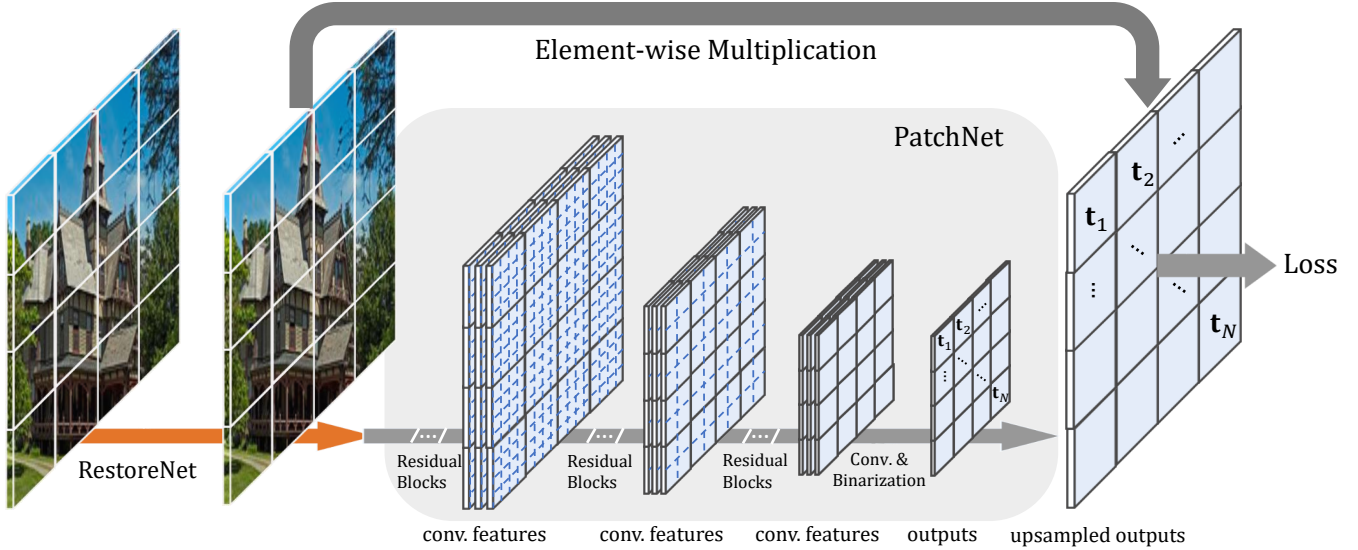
Element-wise Multiplication

PatchNet

$\mathbf{t}_1$ $\mathbf{t}_2$ ⋰ ⋮ ⋱ ⋱ $\mathbf{t}_N$

Loss

$\mathbf{t}_1$ $\mathbf{t}_2$ ⋰ ⋮ ⋱ ⋱ $\mathbf{t}_N$

RestoreNet

Residual Blocks

Residual Blocks

Residual Blocks

Conv. & Binarization

conv. features

conv. features

conv. features

outputs

upsampled outputs